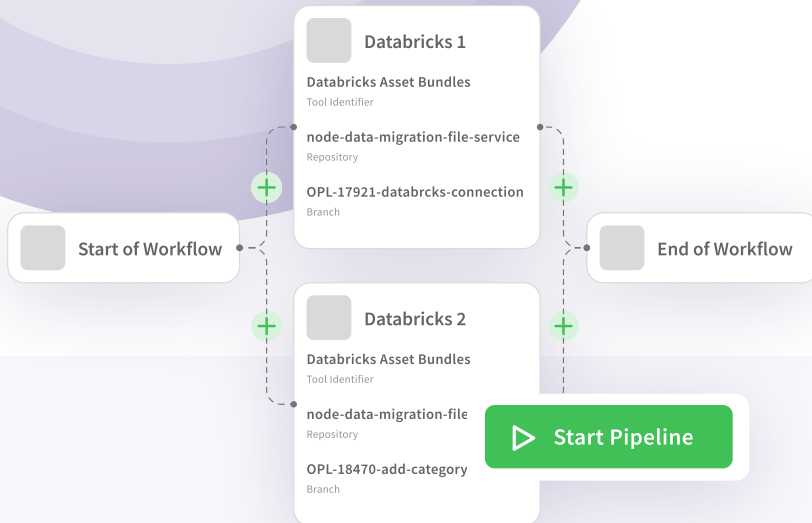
Databricks 1

Databricks Asset Bundles
Tool Identifier

node-data-migration-file-service
Repository

OPL-17921-databrcks-connection
Branch

Start of Workflow

End of Workflow

Databricks 2

Databricks Asset Bundles
Tool Identifier

node-data-migration-file
Repository

OPL-18470-add-category
Branch

Start Pipeline